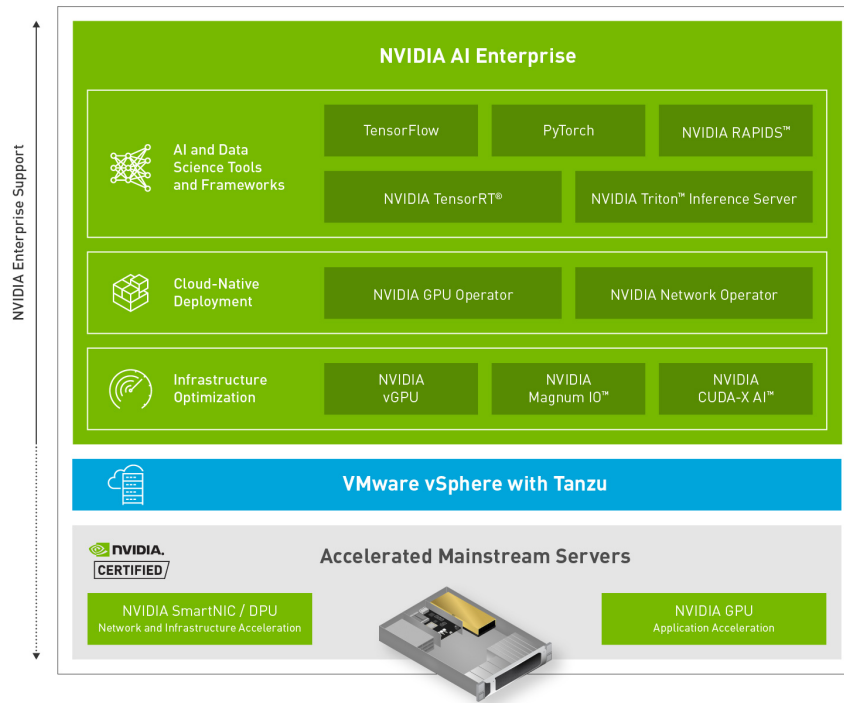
NVIDIA Enterprise Support

NVIDIA AI Enterprise

AI and Data Science Tools and Frameworks

TensorFlow

PyTorch

NVIDIA RAPIDS™

NVIDIA TensorRT®

NVIDIA Triton™ Inference Server

Cloud-Native Deployment

NVIDIA GPU Operator

NVIDIA Network Operator

Infrastructure Optimization

NVIDIA vGPU

NVIDIA Magnum IO™

NVIDIA CUDA-X AI™

VMware vSphere with Tanzu

NVIDIA. CERTIFIED

Accelerated Mainstream Servers

NVIDIA SmartNIC / DPU
Network and Infrastructure Acceleration

NVIDIA GPU
Application Acceleration